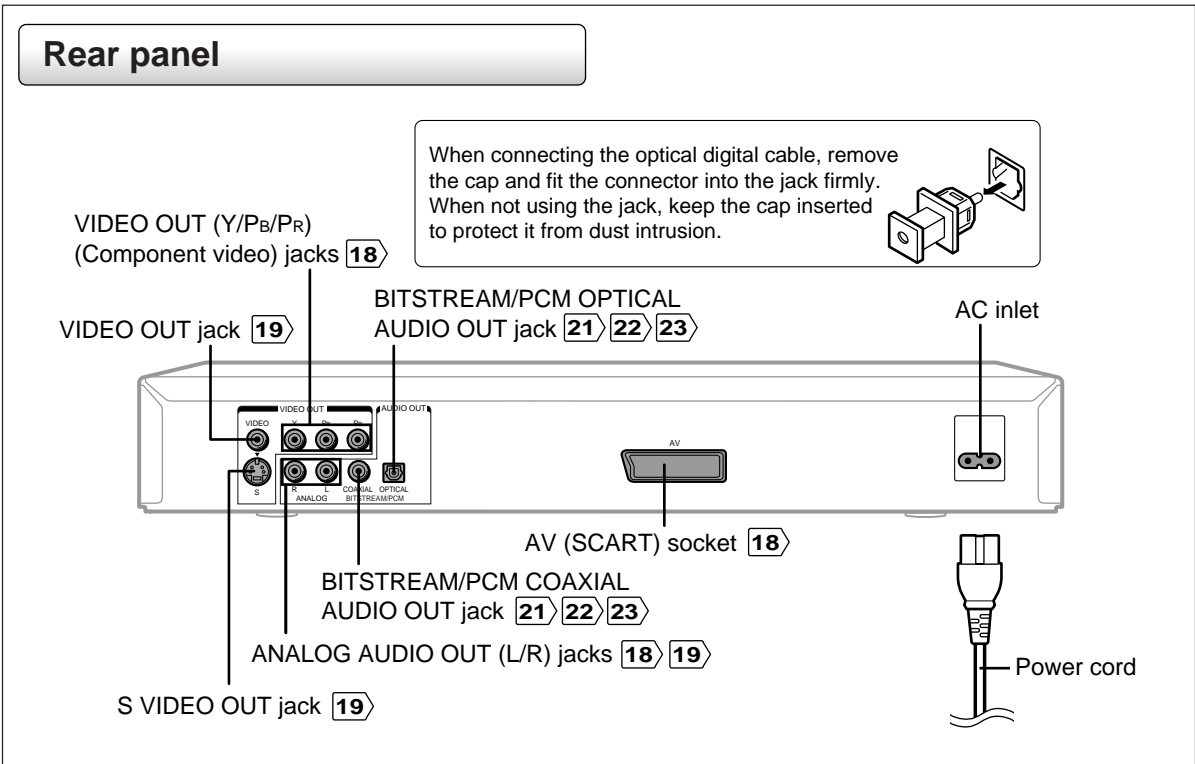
Rear panel

When connecting the optical digital cable, remove the cap and fit the connector into the jack firmly. When not using the jack, keep the cap inserted to protect it from dust intrusion.

VIDEO OUT (Y/PB/PR) (Component video) jacks 18

BITSTREAM/PCM OPTICAL AUDIO OUT jack 21 22 23

AC inlet

VIDEO OUT jack 19

VIDEO OUT

AUDIO OUT

VIDEO

Y

PB

PR

S

R

L

ANALOG

COAXIAL

OPTICAL

BITSTREAM/PCM

AV

AV (SCART) socket 18

BITSTREAM/PCM COAXIAL AUDIO OUT jack 21 22 23

ANALOG AUDIO OUT (L/R) jacks 18 19

Power cord

S VIDEO OUT jack 19